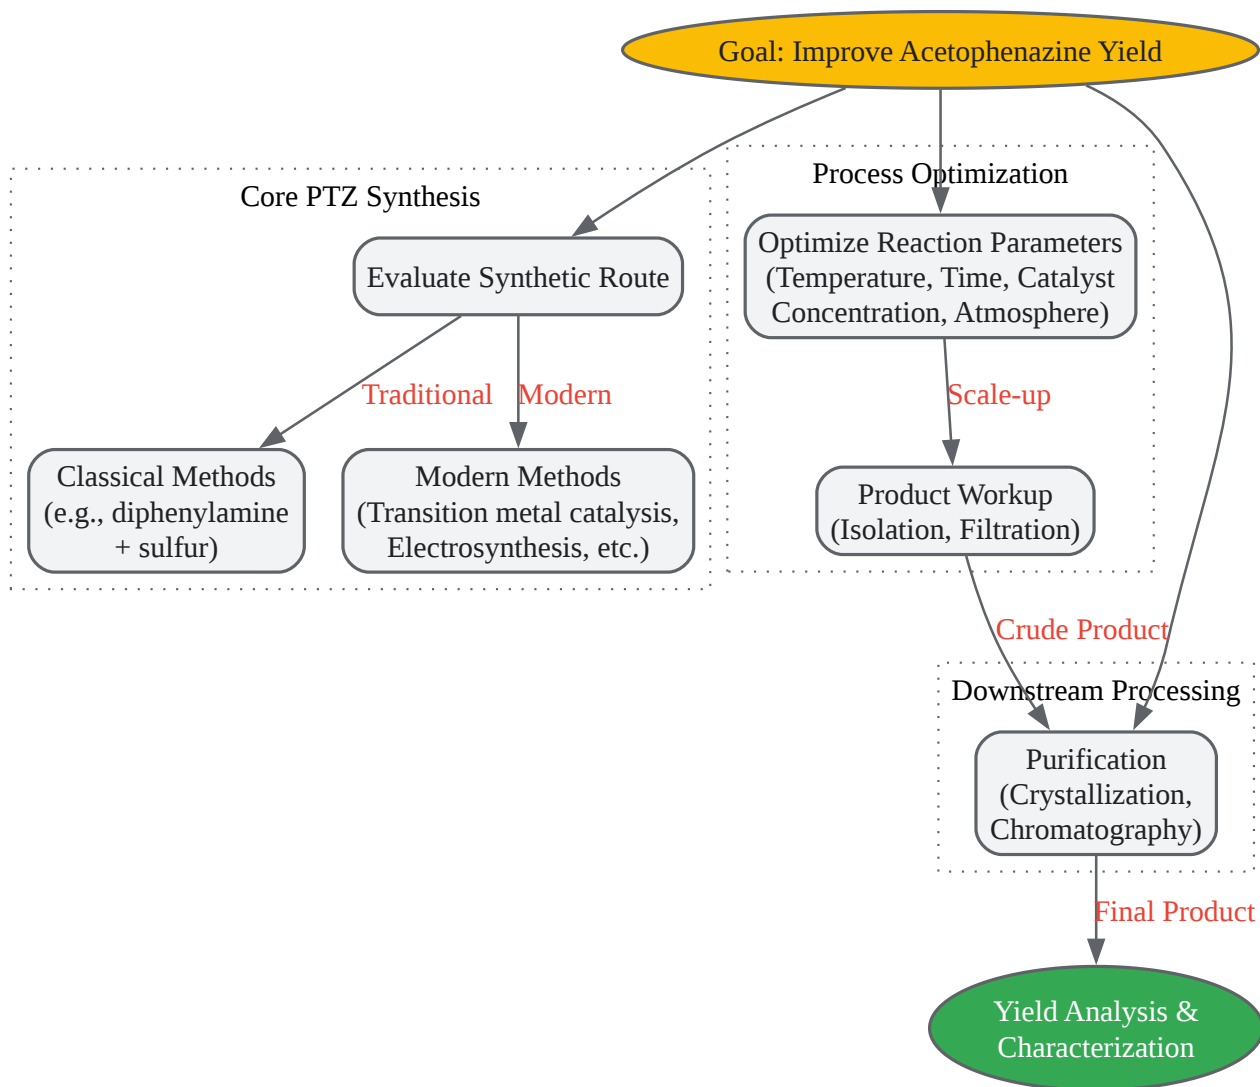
Goal: Improve Acetophenazine Yield

Core PTZ Synthesis

Evaluate Synthetic Route

Traditional

Modern

Classical Methods (e.g., diphenylamine + sulfur)

Modern Methods (Transition metal catalysis, Electrosynthesis, etc.)

Process Optimization

Optimize Reaction Parameters (Temperature, Time, Catalyst Concentration, Atmosphere)

Scale-up

Product Workup (Isolation, Filtration)

Crude Product

Downstream Processing

Purification (Crystallization, Chromatography)

Final Product

Yield Analysis & Characterization